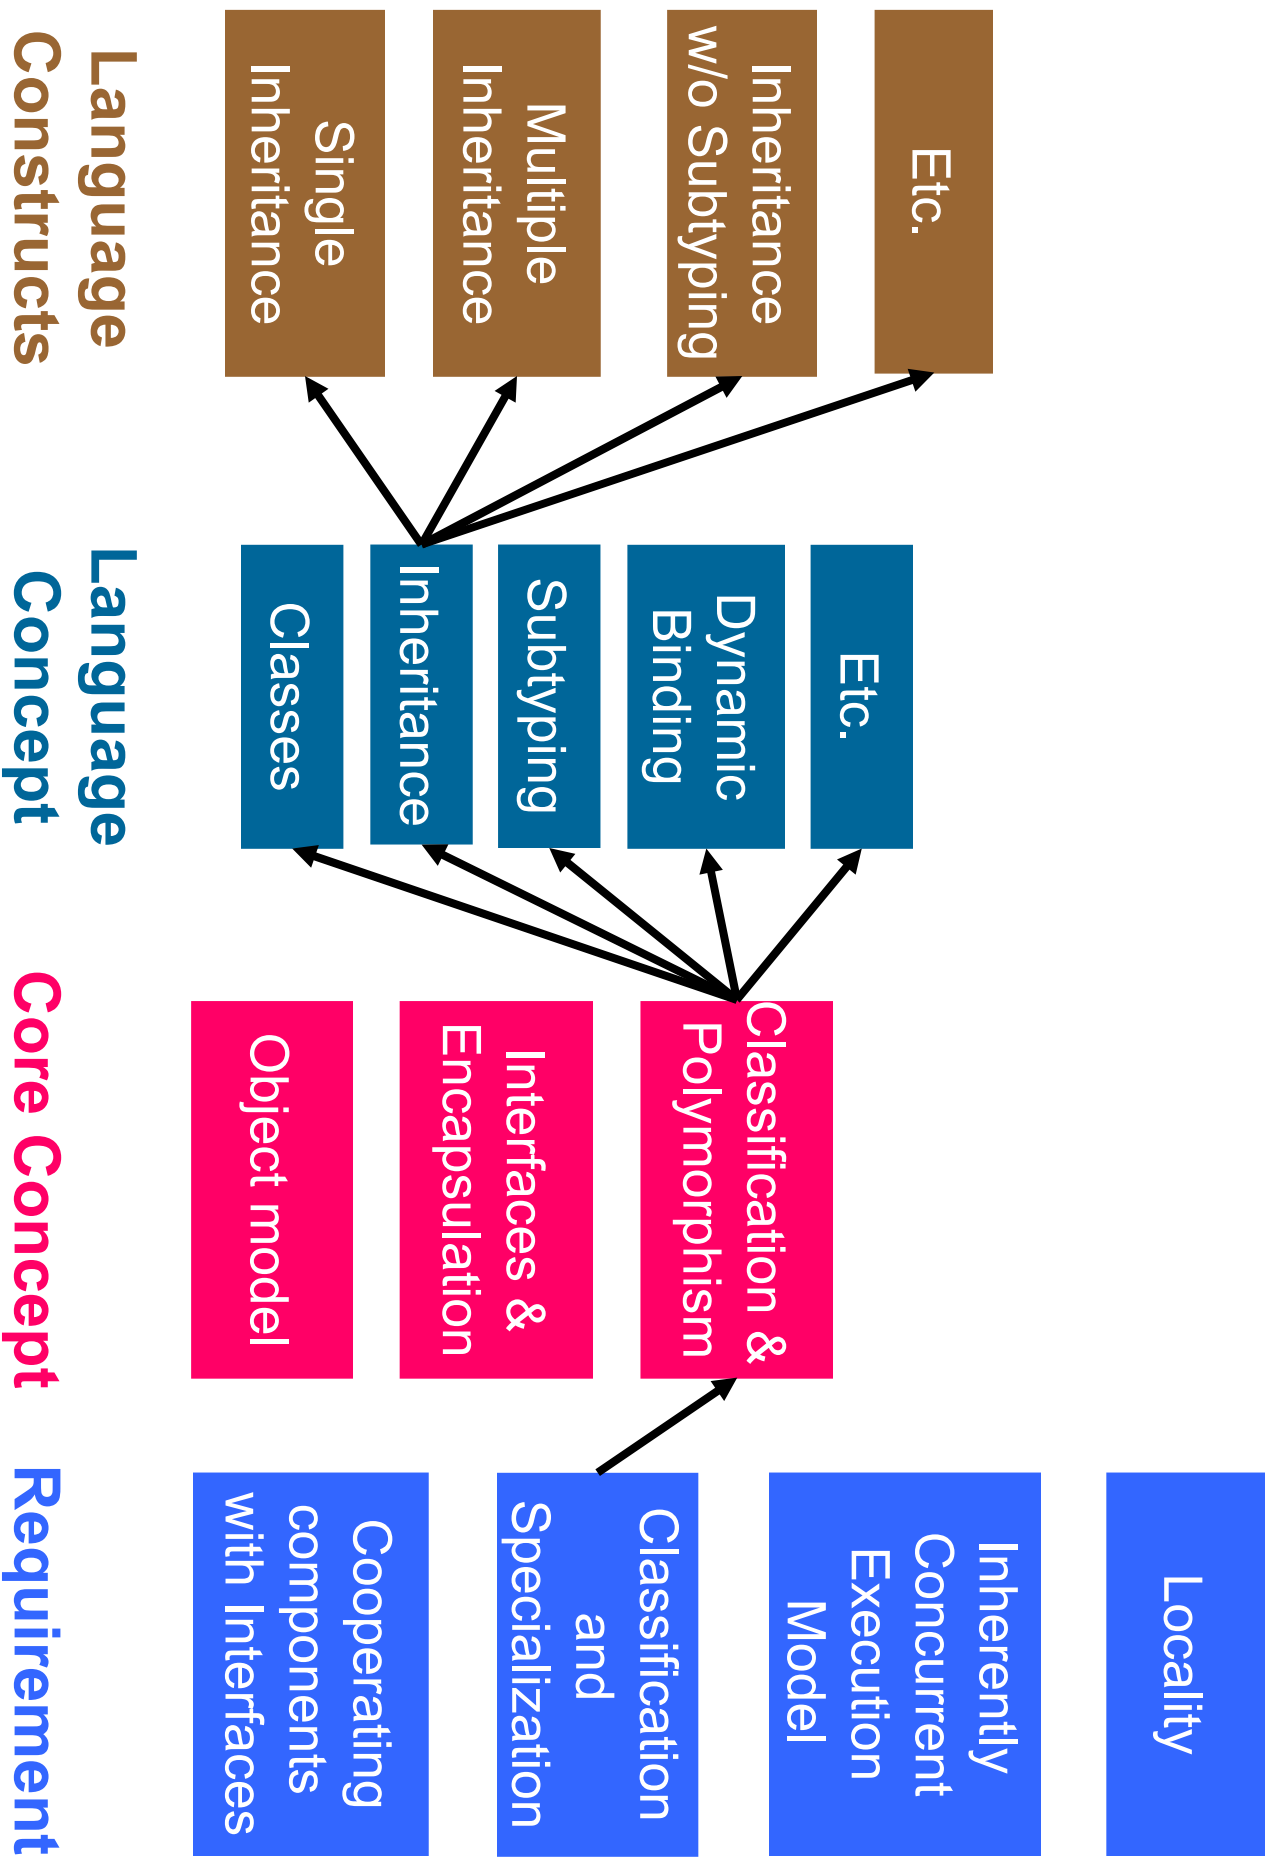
Language Constructs

Single Inheritance

Multiple Inheritance

Inheritance w/o Subtyping

Etc.

Language Concept

Classes

Inheritance

Subtyping

Dynamic Binding

Etc.

Core Concept

Object model

Interfaces & Encapsulation

Classification & Polymorphism

Requirement

Cooperating components with Interfaces

Classification and Specialization

Inherently Concurrent Execution Model

Locality